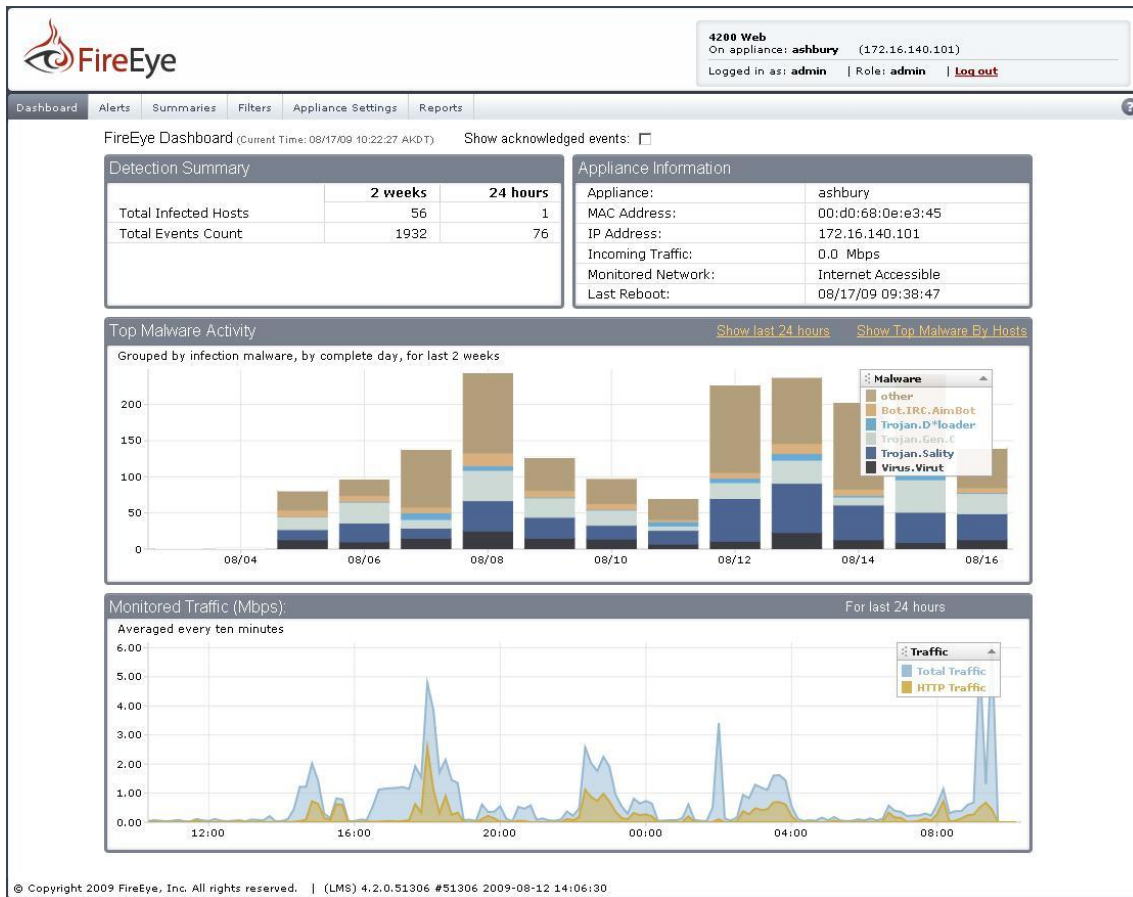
FireEye

4200 Web
On appliance: ashbury (172.16.140.101)
Logged in as: admin | Role: admin | Log out

Dashboard | Alerts | Summaries | Filters | Appliance Settings | Reports

FireEye Dashboard (Current Time: 08/17/09 10:22:27 AKDT) Show acknowledged events:

Detection Summary

| | 2 weeks | 24 hours |
|---|---|---|
| Total Infected Hosts | 56 | 1 |
| Total Events Count | 1932 | 76 |

Appliance Information

| | |
|---|---|
| Appliance: | ashbury |
| MAC Address: | 00:d0:68:0e:e3:45 |
| IP Address: | 172.16.140.101 |
| Incoming Traffic: | 0.0 Mbps |
| Monitored Network: | Internet Accessible |
| Last Reboot: | 08/17/09 09:38:47 |

Top Malware Activity Show last 24 hours Show Top Malware By Hosts

Grouped by infection malware, by complete day, for last 2 weeks

200
150
100
50
0
08/04 08/06 08/08 08/10 08/12 08/14 08/16

Malware
other
Bot.IRC.AimBot
Trojan.D*loader
Trojan.Gen.C
Trojan.Sality
Virus.Virut

Monitored Traffic (Mbps): For last 24 hours

Averaged every ten minutes

6.00
5.00
4.00
3.00
2.00
1.00
0.00
12:00 16:00 20:00 00:00 04:00 08:00

Traffic
Total Traffic
HTTP Traffic

© Copyright 2009 FireEye, Inc. All rights reserved. | (LMS) 4.2.0.51306 #51306 2009-08-12 14:06:30